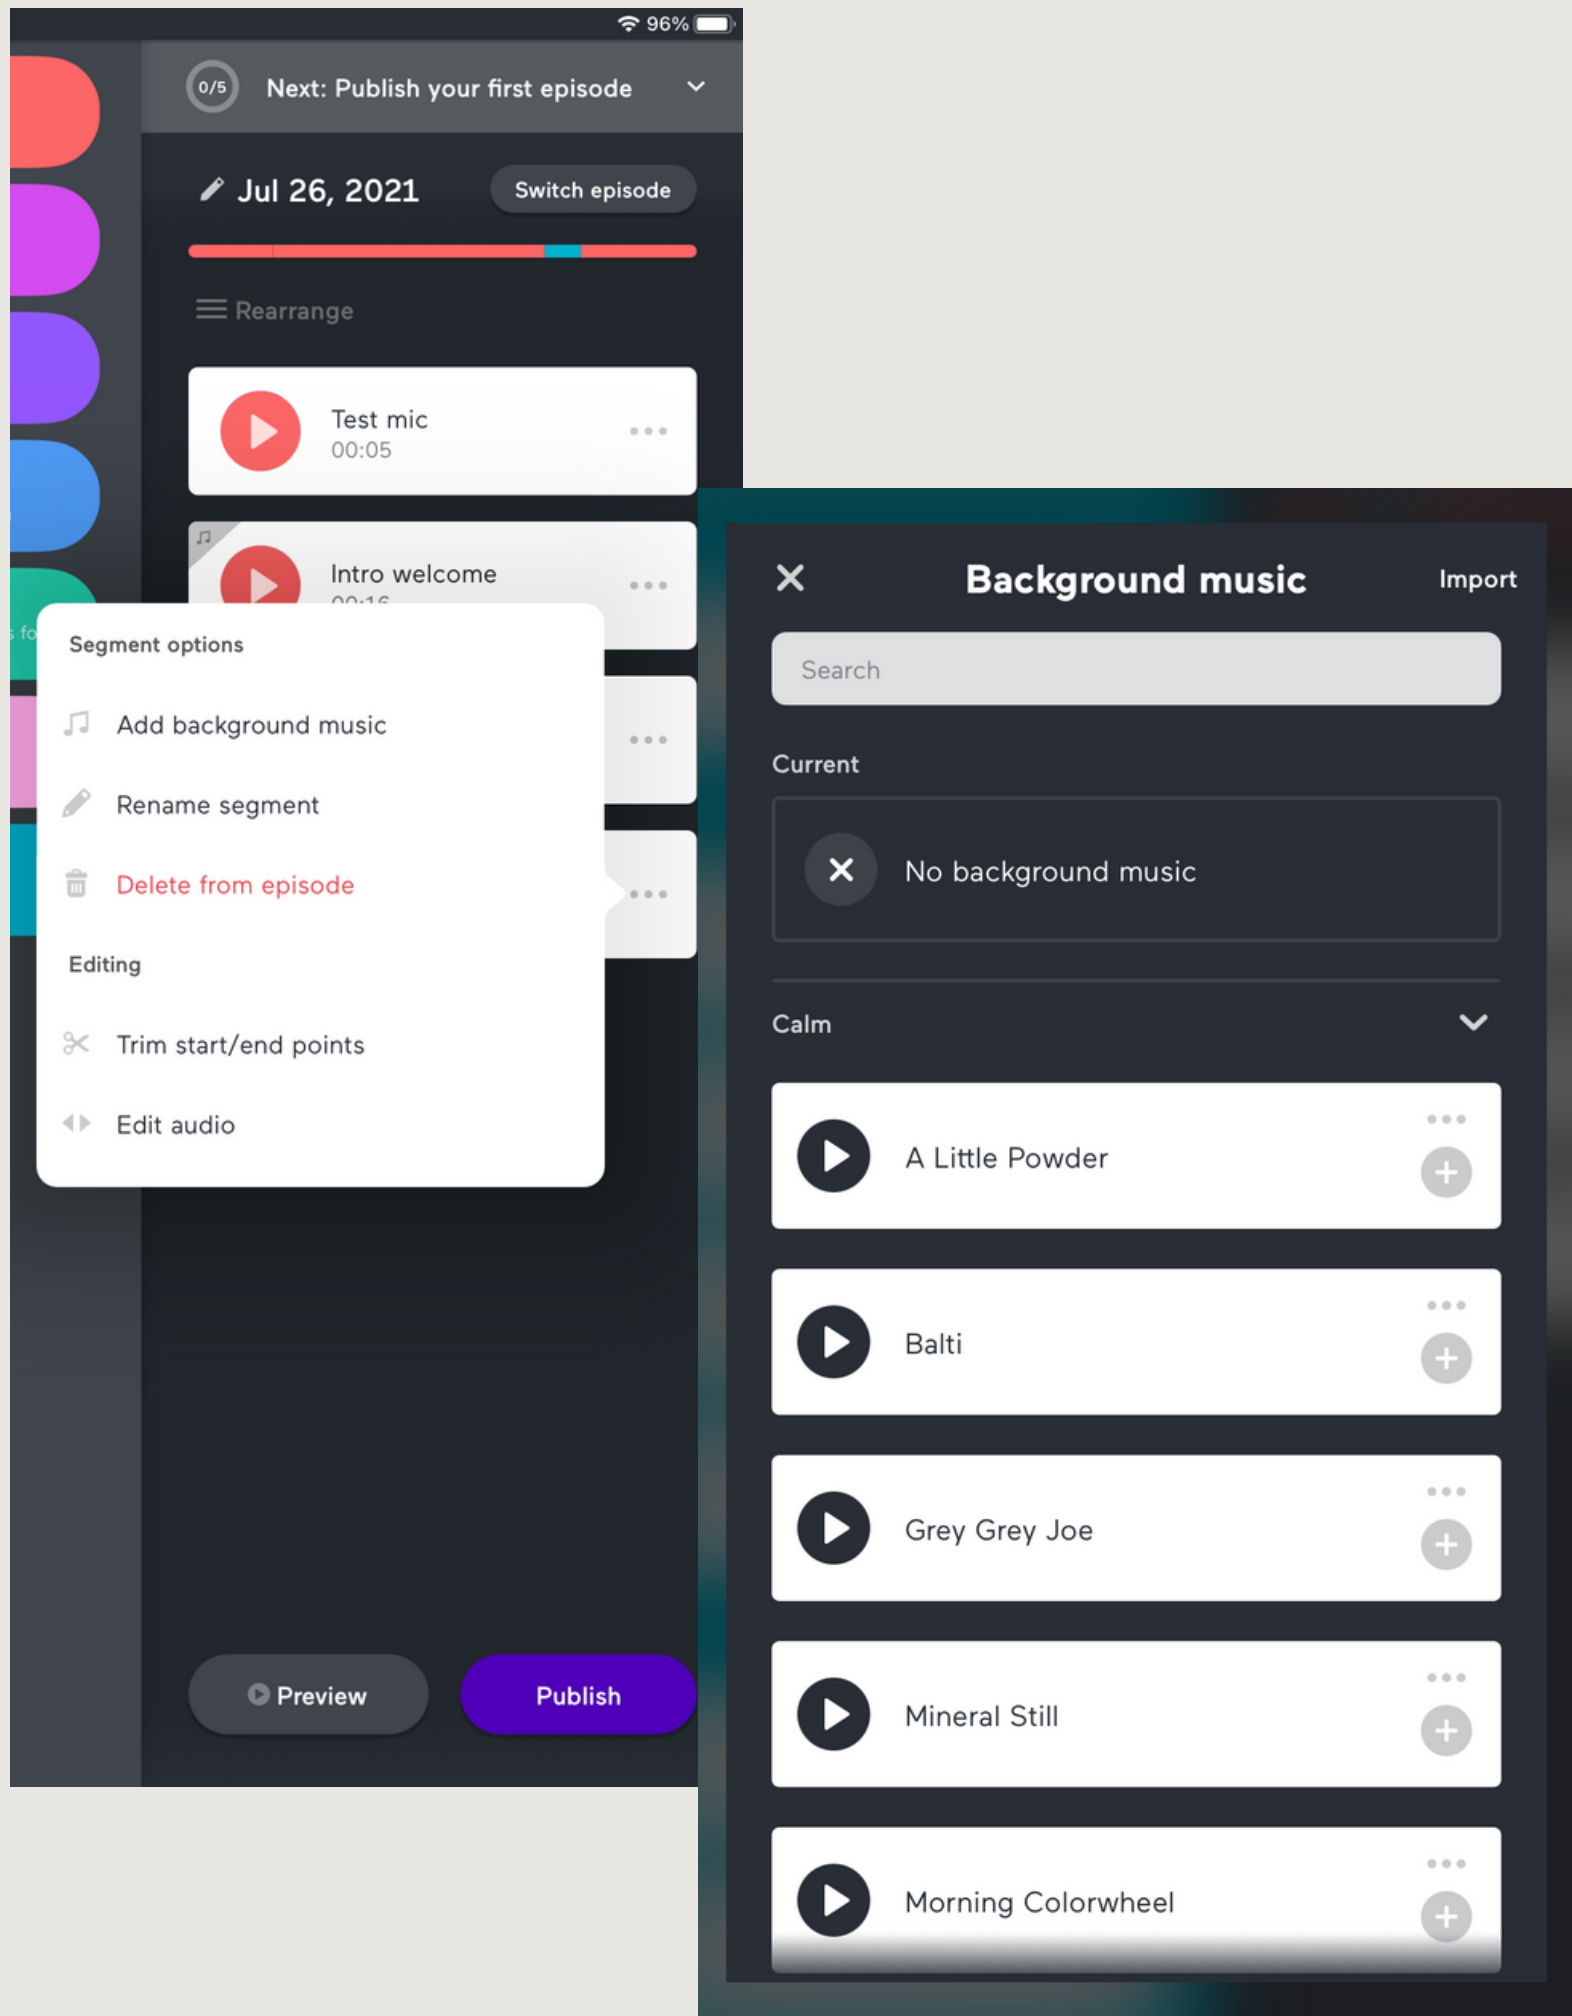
96%

0/5 Next: Publish your first episode

Jul 26, 2021

Switch episode

Rearrange

Test mic
00:05

Intro welcome
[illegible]

Segment options

Add background music

Rename segment

Delete from episode

Editing

Trim start/end points

Edit audio

Preview

Publish

Background music

Import

Search

Current

No background music

Calm

A Little Powder

Balti

Grey Grey Joe

Mineral Still

Morning Colorwheel